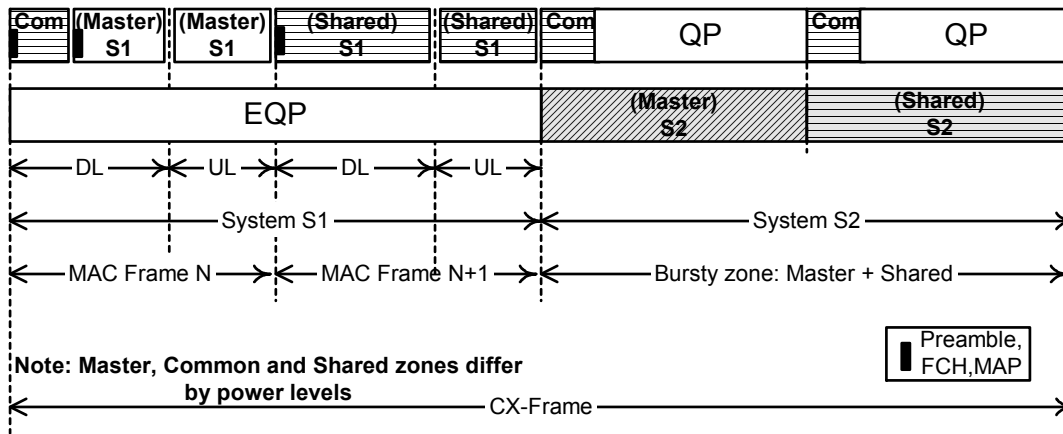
Com (Master) S1 (Master) S1 (Shared) S1 (Shared) S1 Com QP Com QP

EQP (Master) S2 (Shared) S2

DL UL DL UL

System S1 System S2

MAC Frame N MAC Frame N+1 Bursty zone: Master + Shared

Preamble, FCH,MAP

Note: Master, Common and Shared zones differ by power levels

CX-Frame